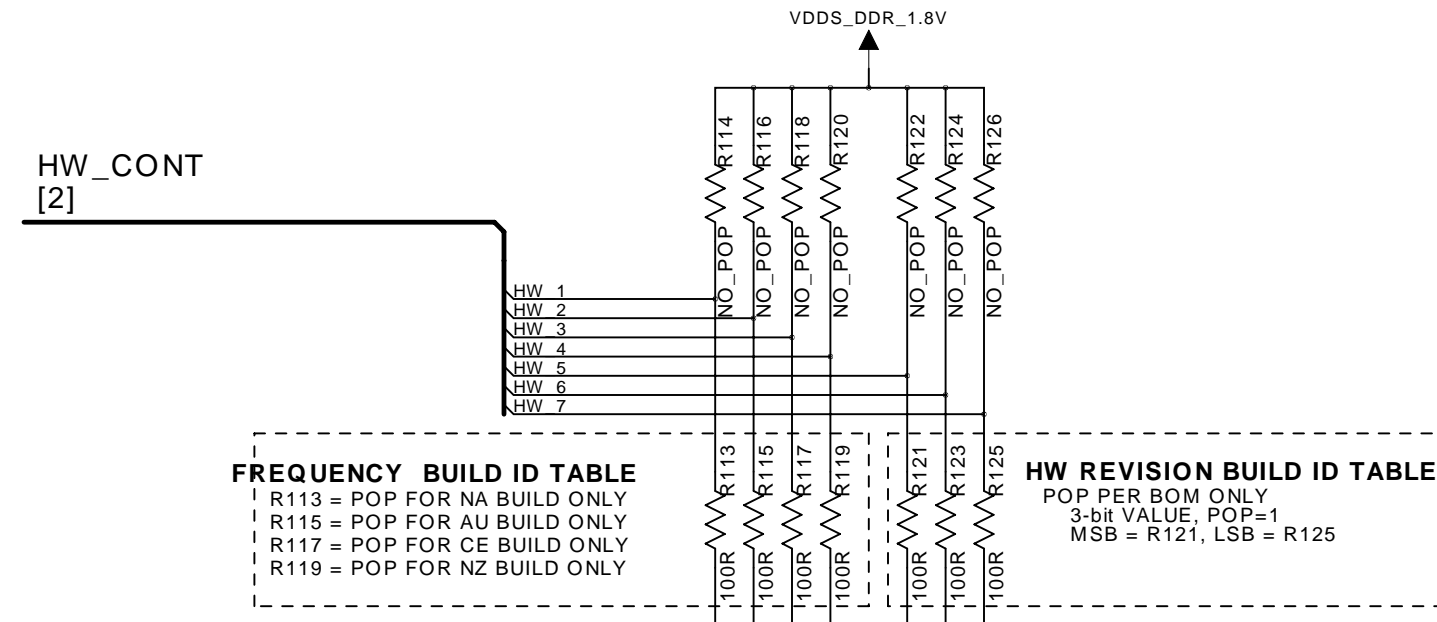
VDDS_DDR_1.8V

HW_CONT
[2]

R114
NO_POP
R116
NO_POP
R118
NO_POP
R120
NO_POP
R122
NO_POP
R124
NO_POP
R126
NO_POP

HW_1
HW_2
HW_3
HW_4
HW_5
HW_6
HW_7

FREQUENCY BUILD ID TABLE
R113 = POP FOR NA BUILD ONLY
R115 = POP FOR AU BUILD ONLY
R117 = POP FOR CE BUILD ONLY
R119 = POP FOR NZ BUILD ONLY

R113
100R
R115
100R
R117
100R
R119
100R
R121
100R
R123
100R
R125
100R

HW REVISION BUILD ID TABLE
POP PER BOM ONLY
3-bit VALUE, POP=1
MSB = R121, LSB = R125